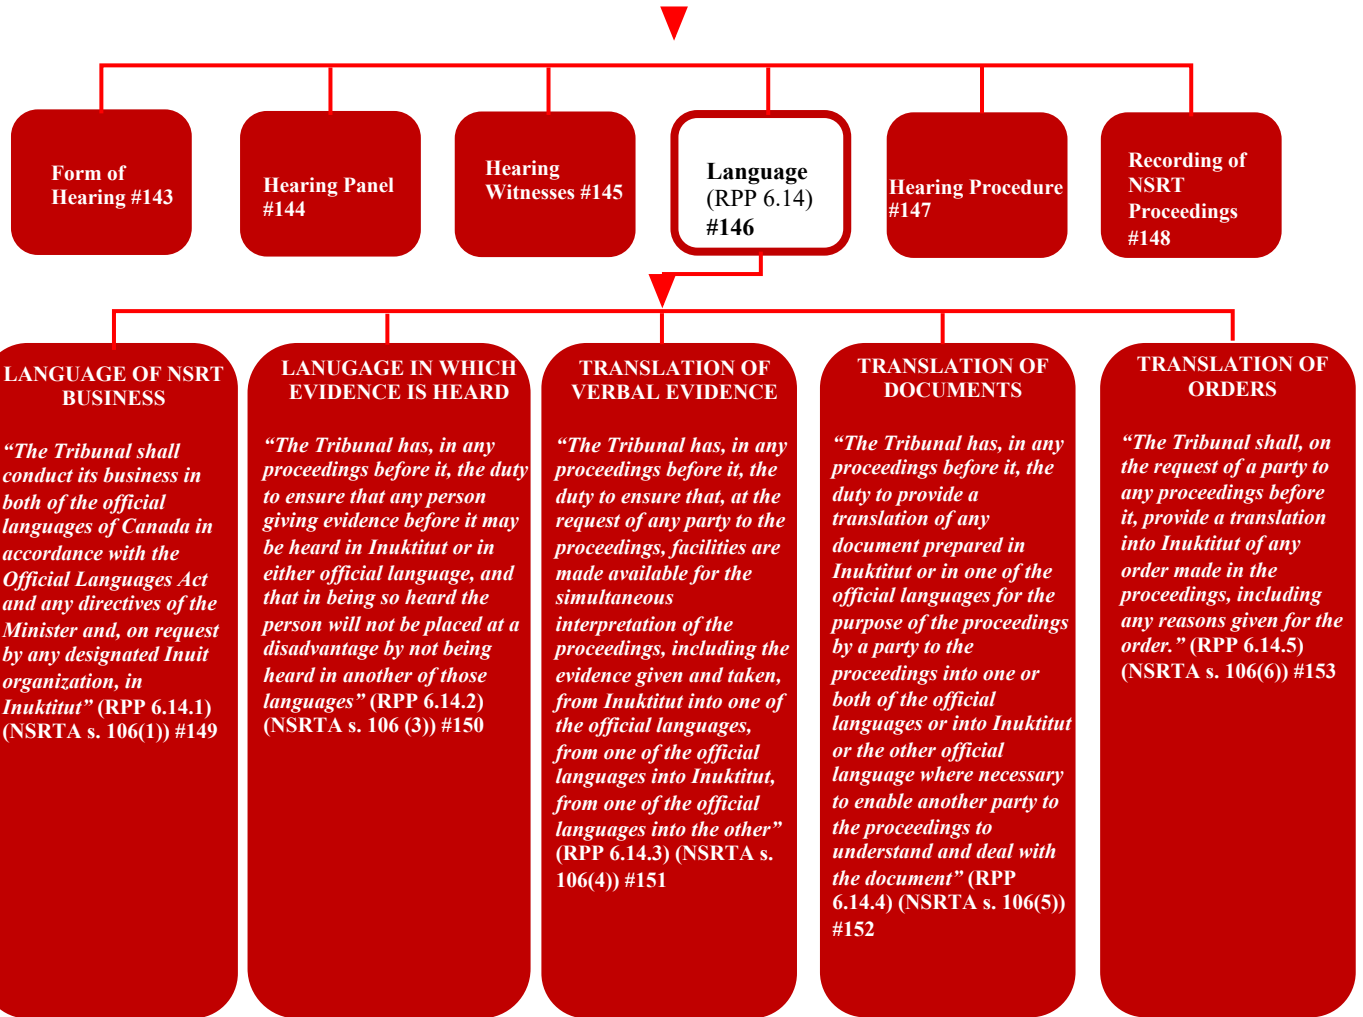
Form of Hearing #143

Hearing Panel #144

Hearing Witnesses #145

Language (RPP 6.14) #146

Hearing Procedure #147

Recording of NSRT Proceedings #148

LANGUAGE OF NSRT BUSINESS

“The Tribunal shall conduct its business in both of the official languages of Canada in accordance with the Official Languages Act and any directives of the Minister and, on request by any designated Inuit organization, in Inuktitut” (RPP 6.14.1) (NSRTA s. 106(1)) #149

LANUGAGE IN WHICH EVIDENCE IS HEARD

“The Tribunal has, in any proceedings before it, the duty to ensure that any person giving evidence before it may be heard in Inuktitut or in either official language, and that in being so heard the person will not be placed at a disadvantage by not being heard in another of those languages” (RPP 6.14.2) (NSRTA s. 106 (3)) #150

TRANSLATION OF VERBAL EVIDENCE

“The Tribunal has, in any proceedings before it, the duty to ensure that, at the request of any party to the proceedings, facilities are made available for the simultaneous interpretation of the proceedings, including the evidence given and taken, from Inuktitut into one of the official languages, from one of the official languages into Inuktitut, from one of the official languages into the other” (RPP 6.14.3) (NSRTA s. 106(4)) #151

TRANSLATION OF DOCUMENTS

“The Tribunal has, in any proceedings before it, the duty to provide a translation of any document prepared in Inuktitut or in one of the official languages for the purpose of the proceedings by a party to the proceedings into one or both of the official languages or into Inuktitut or the other official language where necessary to enable another party to the proceedings to understand and deal with the document” (RPP 6.14.4) (NSRTA s. 106(5)) #152

TRANSLATION OF ORDERS

“The Tribunal shall, on the request of a party to any proceedings before it, provide a translation into Inuktitut of any order made in the proceedings, including any reasons given for the order.” (RPP 6.14.5) (NSRTA s. 106(6)) #153